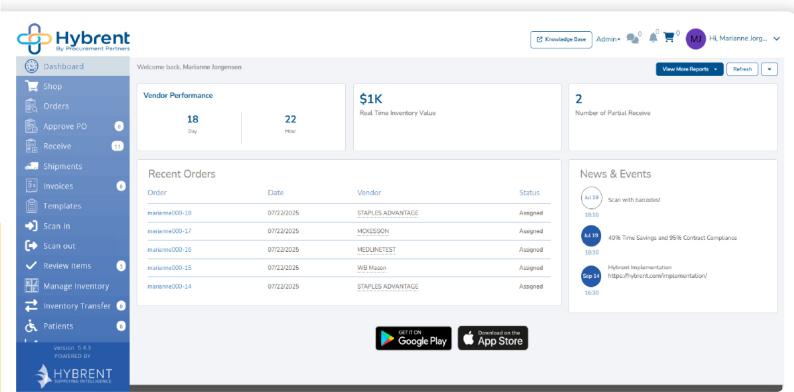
Hybrent
By Procurement Partners

Knowledge Base Admin 0 0 0 MJ Hi, Marianne Jorg...

Dashboard
Shop
Orders
Approve PO 0
Receive 11
Shipments
Invoices 0
Templates
Scan In
Scan out
Review Items 3
Manage Inventory
Inventory Transfer 0
Patients 0

Version 5.4.3
POWERED BY
HYBRENT
SUPPLYING INTELLIGENCE

Welcome back, Marianne Jorgensen

View More Reports Refresh

Vendor Performance
18
Day
22
Hour

$1K
Real Time Inventory Value

2
Number of Partial Receive

Recent Orders

| Order | Date | Vendor | Status |
|---|---|---|---|
| marianne000-18 | 07/22/2025 | STAPLES ADVANTAGE | Assigned |
| marianne000-17 | 07/22/2025 | MCKESSON | Assigned |
| marianne000-16 | 07/22/2025 | MEDLINETEST | Assigned |
| marianne000-15 | 07/22/2025 | WB Mason | Assigned |
| marianne000-14 | 07/22/2025 | STAPLES ADVANTAGE | Assigned |

News & Events

Jul 19
18:30
Scan with barcodes!

Jul 19
18:30
40% Time Savings and 95% Contract Compliance

Sep 14
16:30
Hybrent Implementation
https://hybrent.com/implementation/

GET IT ON
Google Play

Download on the
App Store